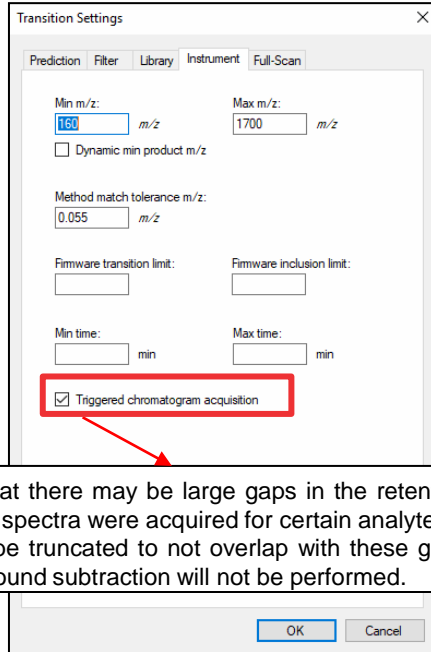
Transition Settings

Prediction | Filter | Library | Instrument | Full-Scan

Min m/z:
160 m/z

Max m/z:
1700 m/z

Dynamic min product m/z

Method match tolerance m/z:
0.055 m/z

Firmware transition limit:

Firmware inclusion limit:

Min time:
min

Max time:
min

Triggered chromatogram acquisition

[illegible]at there may be large gaps in the reten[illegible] spectra were acquired for certain analyte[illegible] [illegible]e truncated to not overlap with these g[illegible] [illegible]ound subtraction will not be performed.

OK | Cancel